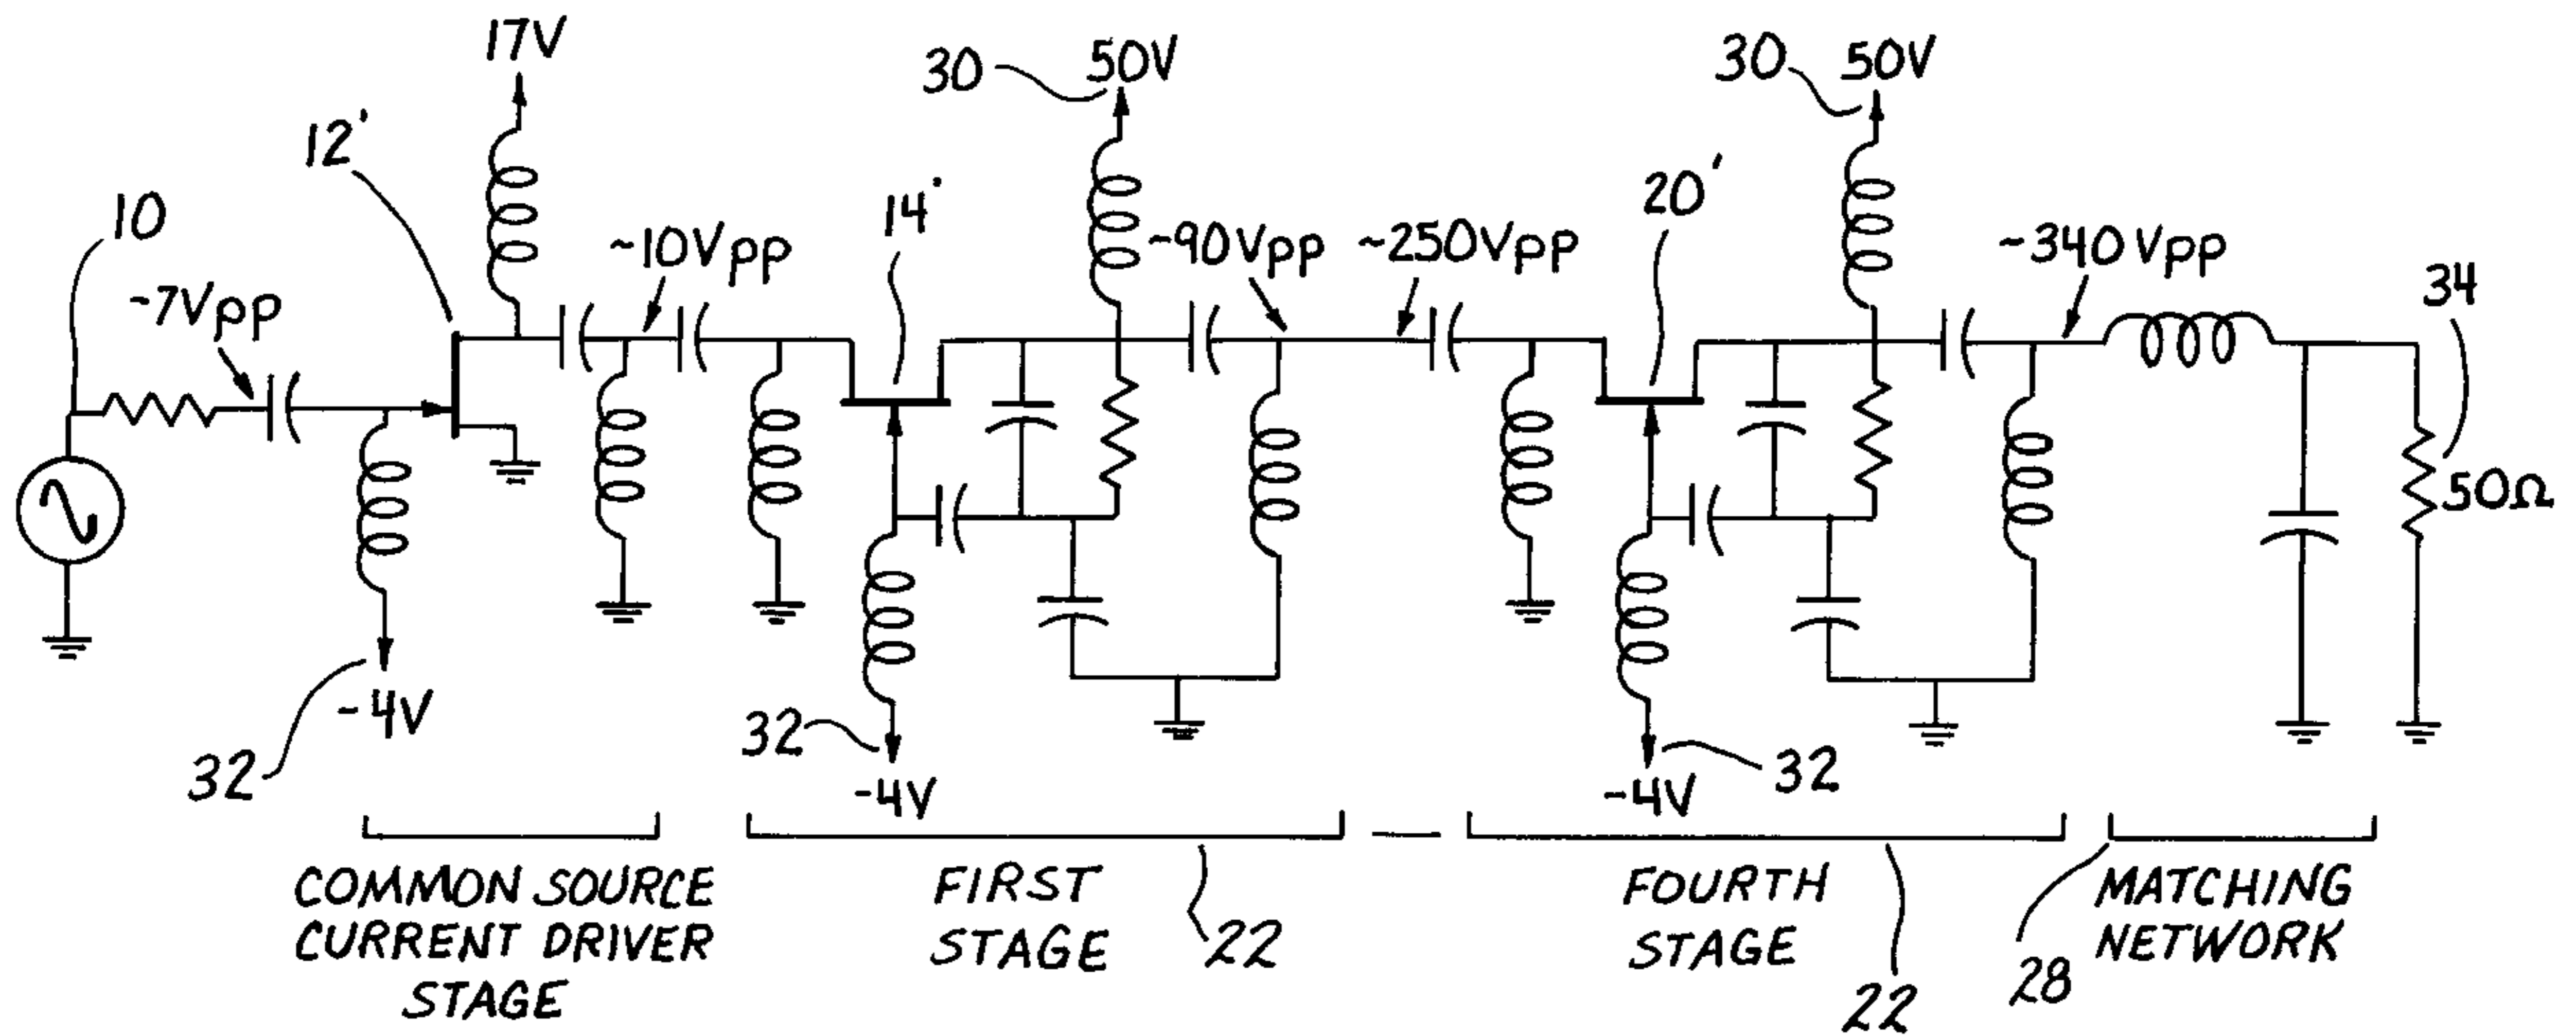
17V

30 50V

30 50V

12'

10

14'

20'

~10Vpp

~90Vpp

~250Vpp

~340Vpp

~7Vpp

34

50Ω

-4V

32

32

-4V

-4V

32

COMMON SOURCE CURRENT DRIVER STAGE

FIRST STAGE

22

FOURTH STAGE

22

MATCHING NETWORK

28